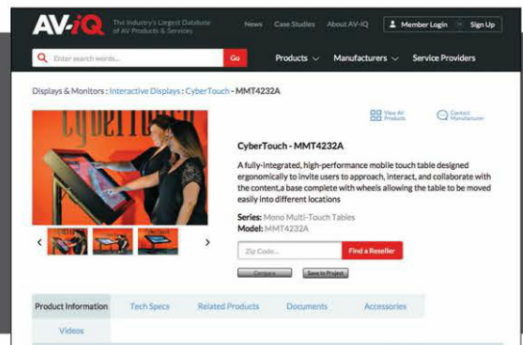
AV-iQ The Industry's Largest Database of AV Products & Services

News Case Studies About AV-IQ Member Login Sign Up

Enter search words... Go

Products Manufacturers Service Providers

Displays & Monitors : Interactive Displays : CyberTouch - MMT4232A

View All Products

Contact Manufacturer

CyberTouch

CyberTouch - MMT4232A

A fully-integrated, high-performance mobile touch table designed ergonomically to invite users to approach, interact, and collaborate with the content,a base complete with wheels allowing the table to be moved easily into different locations

Series: Mono Multi-Touch Tables
Model: MMT4232A

Zip Code... Find a Reseller

Compare Save to Project

Product Information Tech Specs Related Products Documents Accessories

Videos